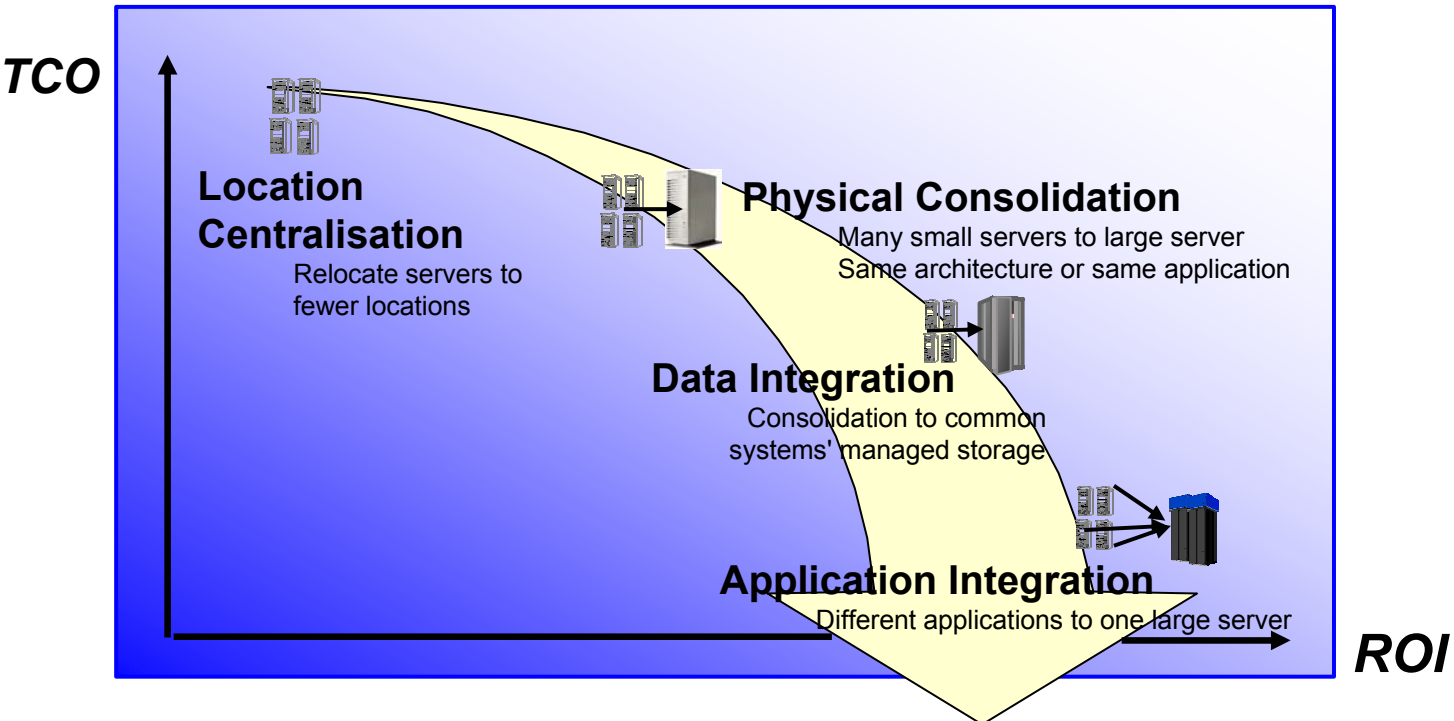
TCO

Location Centralisation

Relocate servers to fewer locations

Physical Consolidation

Many small servers to large server
Same architecture or same application

Data Integration

Consolidation to common systems' managed storage

Application Integration

Different applications to one large server

ROI